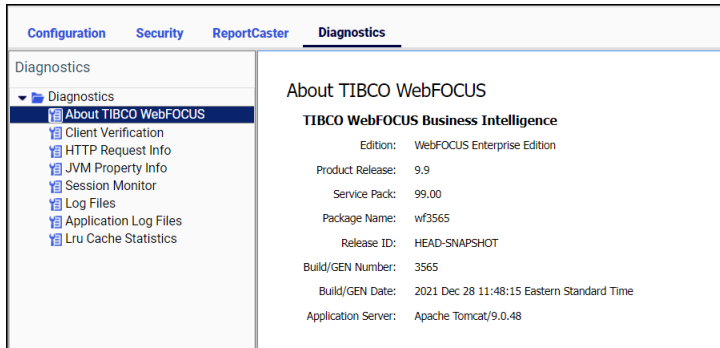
Configuration Security ReportCaster Diagnostics

Diagnostics

Diagnostics
About TIBCO WebFOCUS
Client Verification
HTTP Request Info
JVM Property Info
Session Monitor
Log Files
Application Log Files
Lru Cache Statistics

About TIBCO WebFOCUS

TIBCO WebFOCUS Business Intelligence

| | |
|---|---|
| Edition: | WebFOCUS Enterprise Edition |
| Product Release: | 9.9 |
| Service Pack: | 99.00 |
| Package Name: | wf3565 |
| Release ID: | HEAD-SNAPSHOT |
| Build/GEN Number: | 3565 |
| Build/GEN Date: | 2021 Dec 28 11:48:15 Eastern Standard Time |
| Application Server: | Apache Tomcat/9.0.48 |